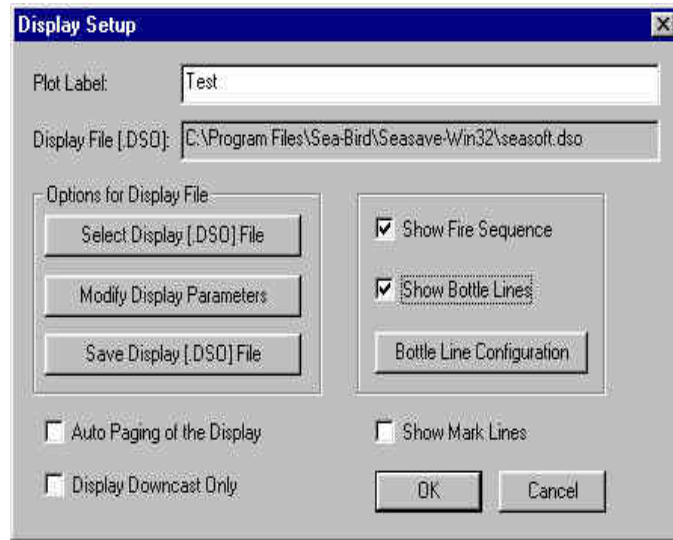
Display Setup

Plot Label: Test

Display File [.DSO]: C:\Program Files\Sea-Bird\Seasave-Win32\seasoft.dso

Options for Display File

Select Display [.DSO] File

Modify Display Parameters

Save Display [.DSO] File

Show Fire Sequence

Show Bottle Lines

Bottle Line Configuration

Auto Paging of the Display

Show Mark Lines

Display Downcast Only

OK

Cancel